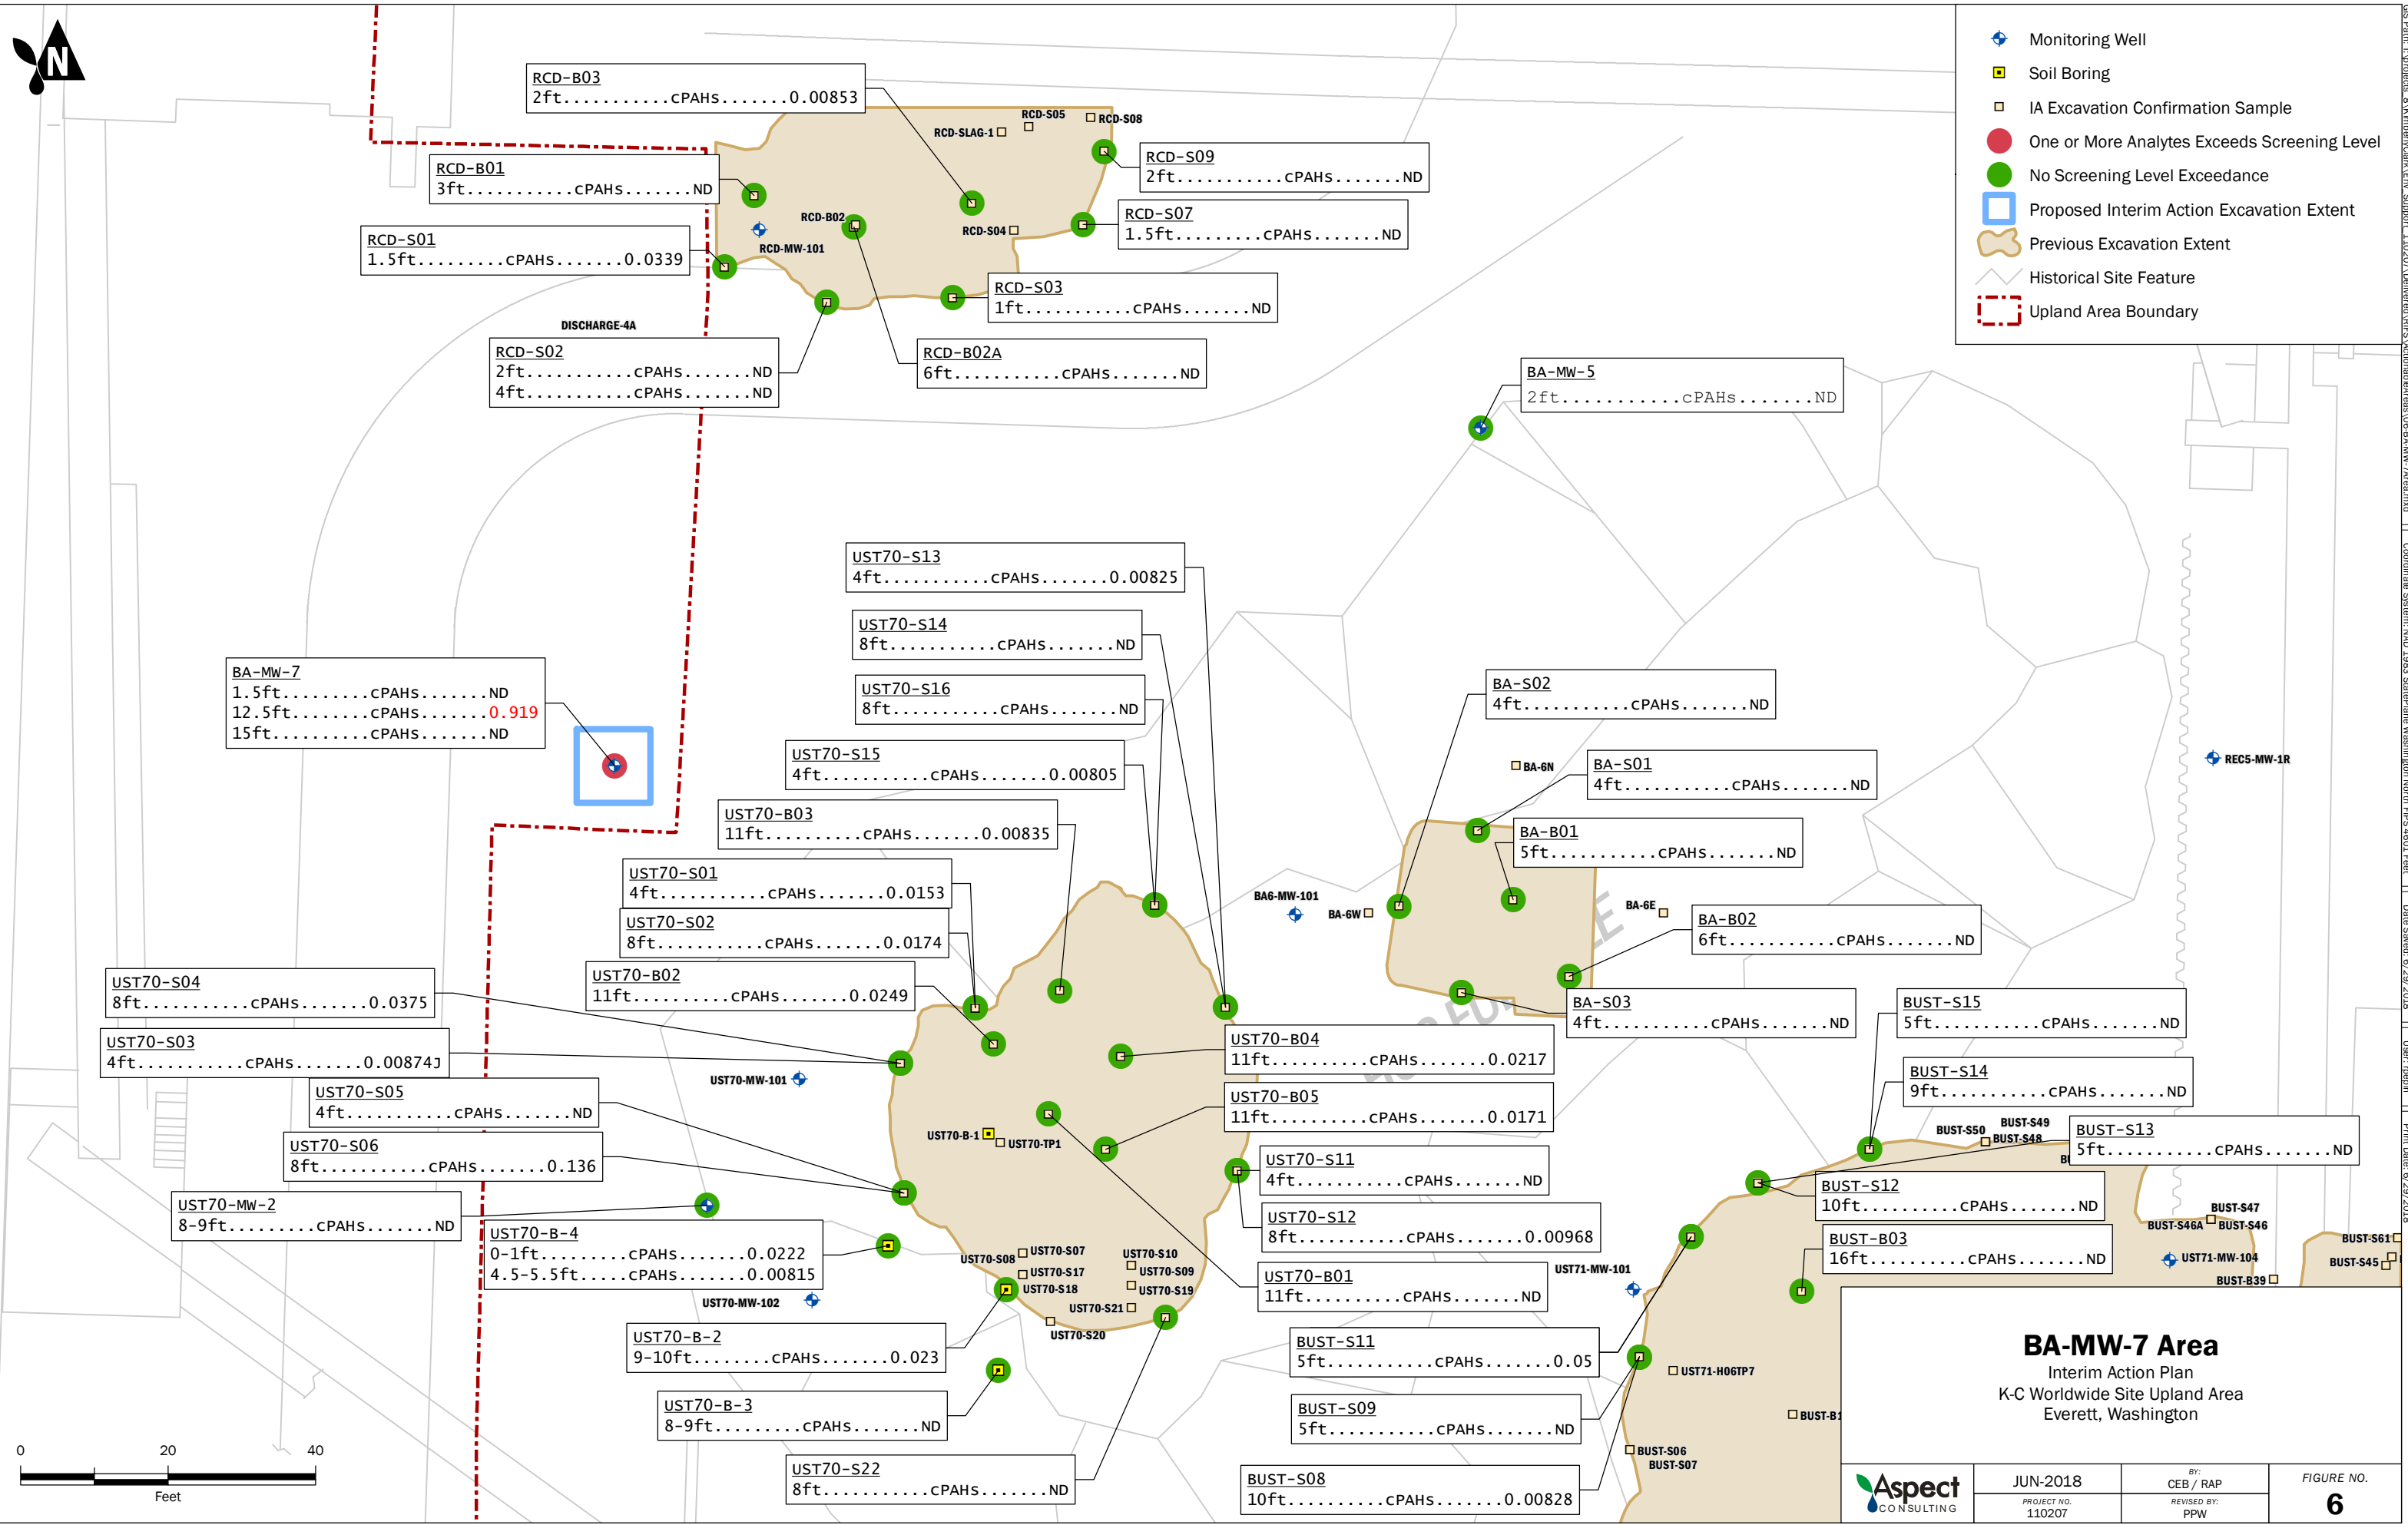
N

Monitoring Well
Soil Boring
IA Excavation Confirmation Sample
One or More Analytes Exceeds Screening Level
No Screening Level Exceedance
Proposed Interim Action Excavation Extent
Previous Excavation Extent
Historical Site Feature
Upland Area Boundary

RCD-B03
2ft..........cPAHS.......0.00853

RCD-S05
RCD-S08
RCD-SLAG-1

RCD-S09
2ft..........cPAHS.......ND

RCD-B01
3ft..........cPAHS.......ND

RCD-S07
1.5ft........cPAHS.......ND

RCD-B02
RCD-S04
RCD-MW-101

RCD-S01
1.5ft........cPAHS.......0.0339

RCD-S03
1ft..........cPAHS.......ND

DISCHARGE-4A

RCD-S02
2ft..........cPAHS.......ND
4ft..........cPAHS.......ND

RCD-B02A
6ft..........cPAHS.......ND

BA-MW-5
2ft..........cPAHs.......ND

UST70-S13
4ft..........cPAHS.......0.00825

UST70-S14
8ft..........cPAHS.......ND

BA-MW-7
1.5ft........cPAHS.......ND
12.5ft.......cPAHS.......0.919
15ft.........cPAHS.......ND

UST70-S16
8ft..........cPAHS.......ND

BA-S02
4ft..........cPAHS.......ND

UST70-S15
4ft..........cPAHS.......0.00805

BA-6N

BA-S01
4ft..........cPAHS.......ND

UST70-B03
11ft.........cPAHS.......0.00835

BA-B01
5ft..........cPAHS.......ND

UST70-S01
4ft..........cPAHS.......0.0153

BA6-MW-101
BA-6W
BA-6E

UST70-S02
8ft..........cPAHS.......0.0174

BA-B02
6ft..........cPAHS.......ND

UST70-S04
8ft..........cPAHS.......0.0375

UST70-B02
11ft.........cPAHS.......0.0249

BA-S03
4ft..........cPAHS.......ND

BUST-S15
5ft..........cPAHS.......ND

UST70-B04
11ft.........cPAHS.......0.0217

UST70-S03
4ft..........cPAHS.......0.00874J

UST70-MW-101

BUST-S14
9ft..........cPAHS.......ND

UST70-S05
4ft..........cPAHS.......ND

UST70-B05
11ft.........cPAHS.......0.0171

BUST-S50
BUST-S49
BUST-S48

BUST-S13
5ft..........cPAHS.......ND

UST70-S06
8ft..........cPAHS.......0.136

UST70-B-1
UST70-TP1

UST70-S11
4ft..........cPAHS.......ND

BUST-S12
10ft.........cPAHS.......ND

UST70-MW-2
8-9ft........cPAHS.......ND

BUST-S47
BUST-S46A
BUST-S46

UST70-S12
8ft..........cPAHS.......0.00968

UST70-B-4
0-1ft........cPAHS.......0.0222
4.5-5.5ft....cPAHS.......0.00815

UST70-S08
UST70-S07
UST70-S17
UST70-S18
UST70-S10
UST70-S09
UST70-S19
UST70-S21
UST70-S20

BUST-B03
16ft.........cPAHS.......ND

UST71-MW-104
BUST-S61
BUST-S45
BUST-B39

UST71-MW-101

UST70-B01
11ft.........cPAHS.......ND

UST70-MW-102

UST70-B-2
9-10ft.......cPAHS.......0.023

BUST-S11
5ft..........cPAHS.......0.05

UST71-H06TP7

REC5-MW-1R

UST70-B-3
8-9ft........cPAHS.......ND

BUST-S09
5ft..........cPAHS.......ND

BUST-B1

BUST-S06
BUST-S07

UST70-S22
8ft..........cPAHS.......ND

BUST-S08
10ft.........cPAHS.......0.00828

0 20 40
Feet

BA-MW-7 Area
Interim Action Plan
K-C Worldwide Site Upland Area
Everett, Washington

Aspect CONSULTING
JUN-2018
PROJECT NO. 110207
BY: CEB / RAP
REVISED BY: PPW
FIGURE NO. 6